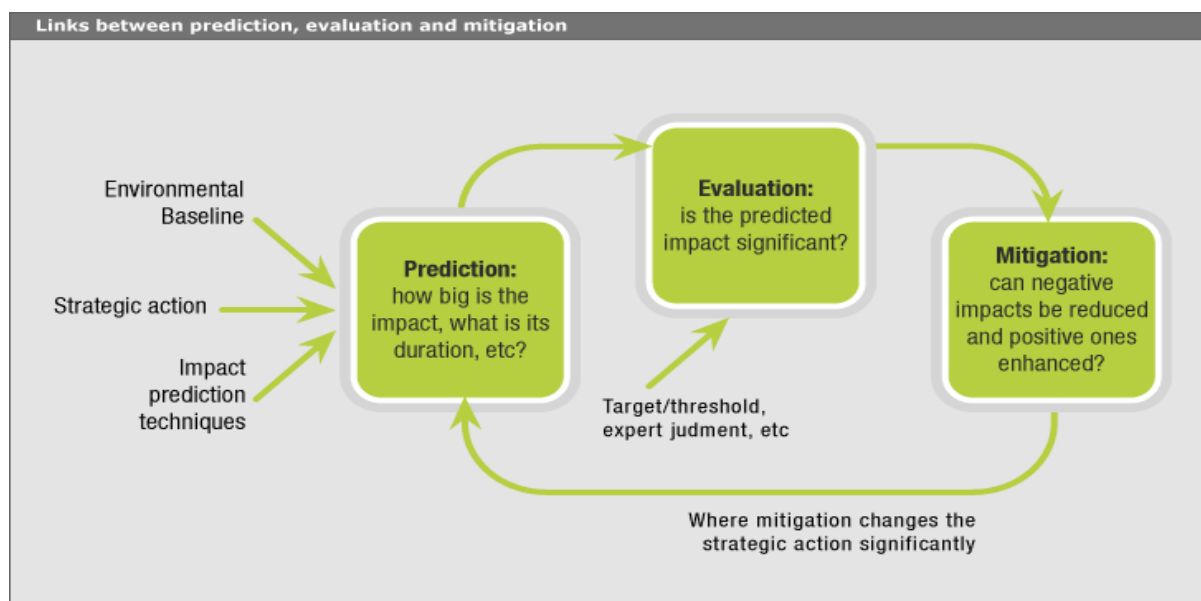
Links between prediction, evaluation and mitigation

Environmental Baseline

Strategic action

Impact prediction techniques

Prediction: how big is the impact, what is its duration, etc?

Evaluation: is the predicted impact significant?

Target/threshold, expert judment, etc

Mitigation: can negative impacts be reduced and positive ones enhanced?

Where mitigation changes the strategic action significantly